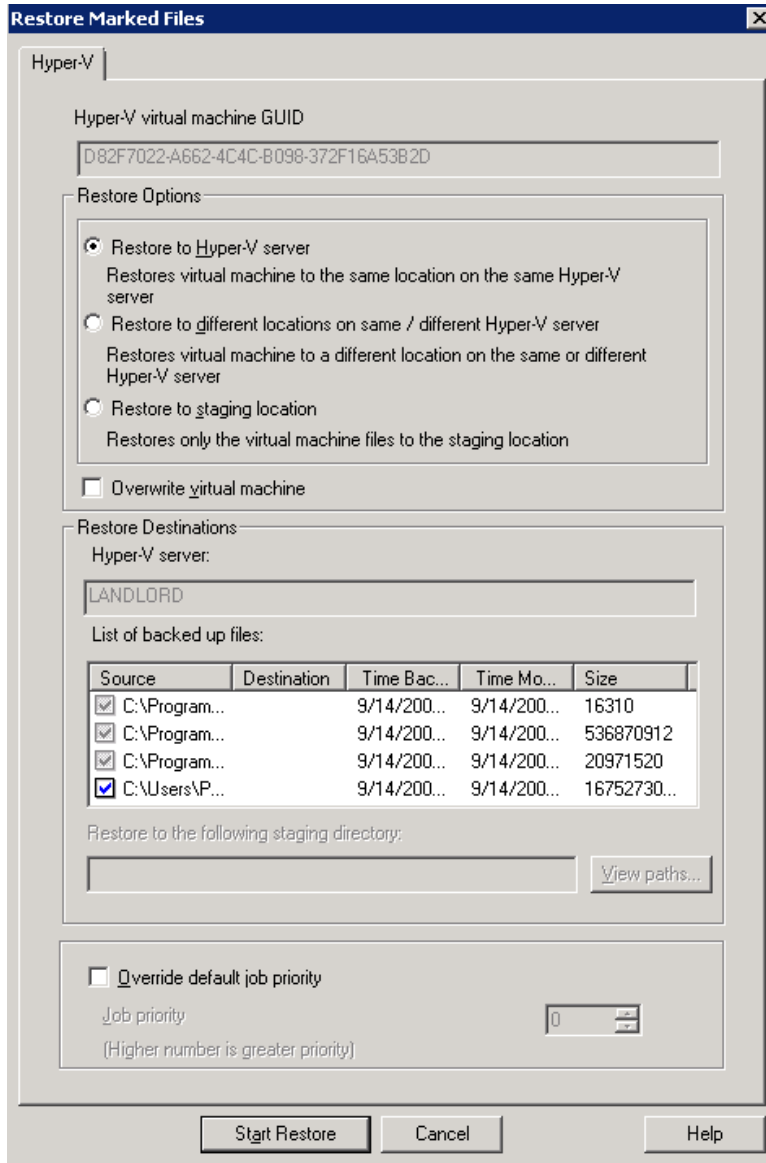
Restore Marked Files

Hyper-V

Hyper-V virtual machine GUID

D82F7022-A662-4C4C-B098-372F16A53B2D

Restore Options

Restore to Hyper-V server

Restores virtual machine to the same location on the same Hyper-V server

Restore to different locations on same / different Hyper-V server

Restores virtual machine to a different location on the same or different Hyper-V server

Restore to staging location

Restores only the virtual machine files to the staging location

Overwrite virtual machine

Restore Destinations

Hyper-V server:

LANDLORD

List of backed up files:

| Source | Destination | Time Bac... | Time Mo... | Size |
|---|---|---|---|---|
| C:\Program... | | 9/14/200... | 9/14/200... | 16310 |
| C:\Program... | | 9/14/200... | 9/14/200... | 536870912 |
| C:\Program... | | 9/14/200... | 9/14/200... | 20971520 |
| C:\Users\P... | | 9/14/200... | 9/14/200... | 16752730... |

Restore to the following staging directory:

View paths...

Override default job priority

Job priority

0

(Higher number is greater priority)

Start Restore

Cancel

Help